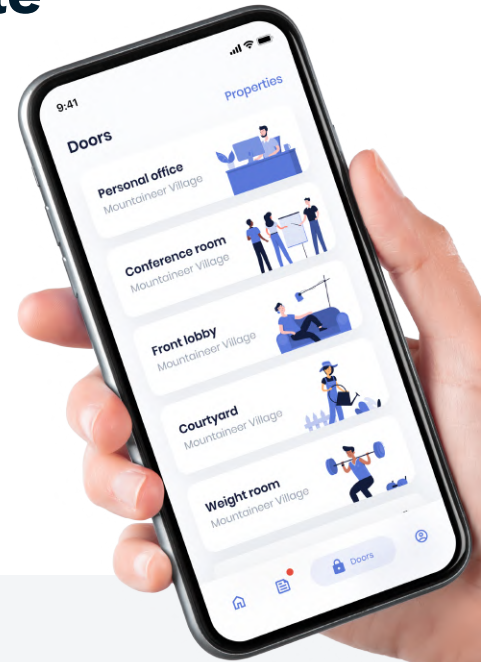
te

9:41

Properties

Doors

Personal office
Mountaineer Village

Conference room
Mountaineer Village

Front lobby
Mountaineer Village

Courtyard
Mountaineer Village

Weight room
Mountaineer Village

Doors